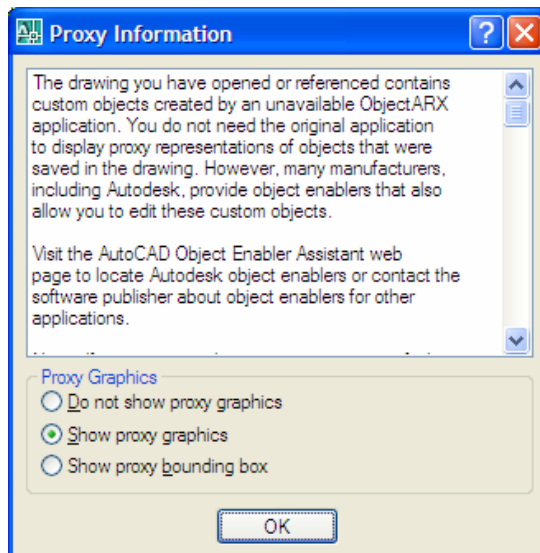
Proxy Information

The drawing you have opened or referenced contains custom objects created by an unavailable ObjectARX application. You do not need the original application to display proxy representations of objects that were saved in the drawing. However, many manufacturers, including Autodesk, provide object enablers that also allow you to edit these custom objects.

Visit the AutoCAD Object Enabler Assistant web page to locate Autodesk object enablers or contact the software publisher about object enablers for other applications.

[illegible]

Proxy Graphics
Do not show proxy graphics
Show proxy graphics
Show proxy bounding box

OK